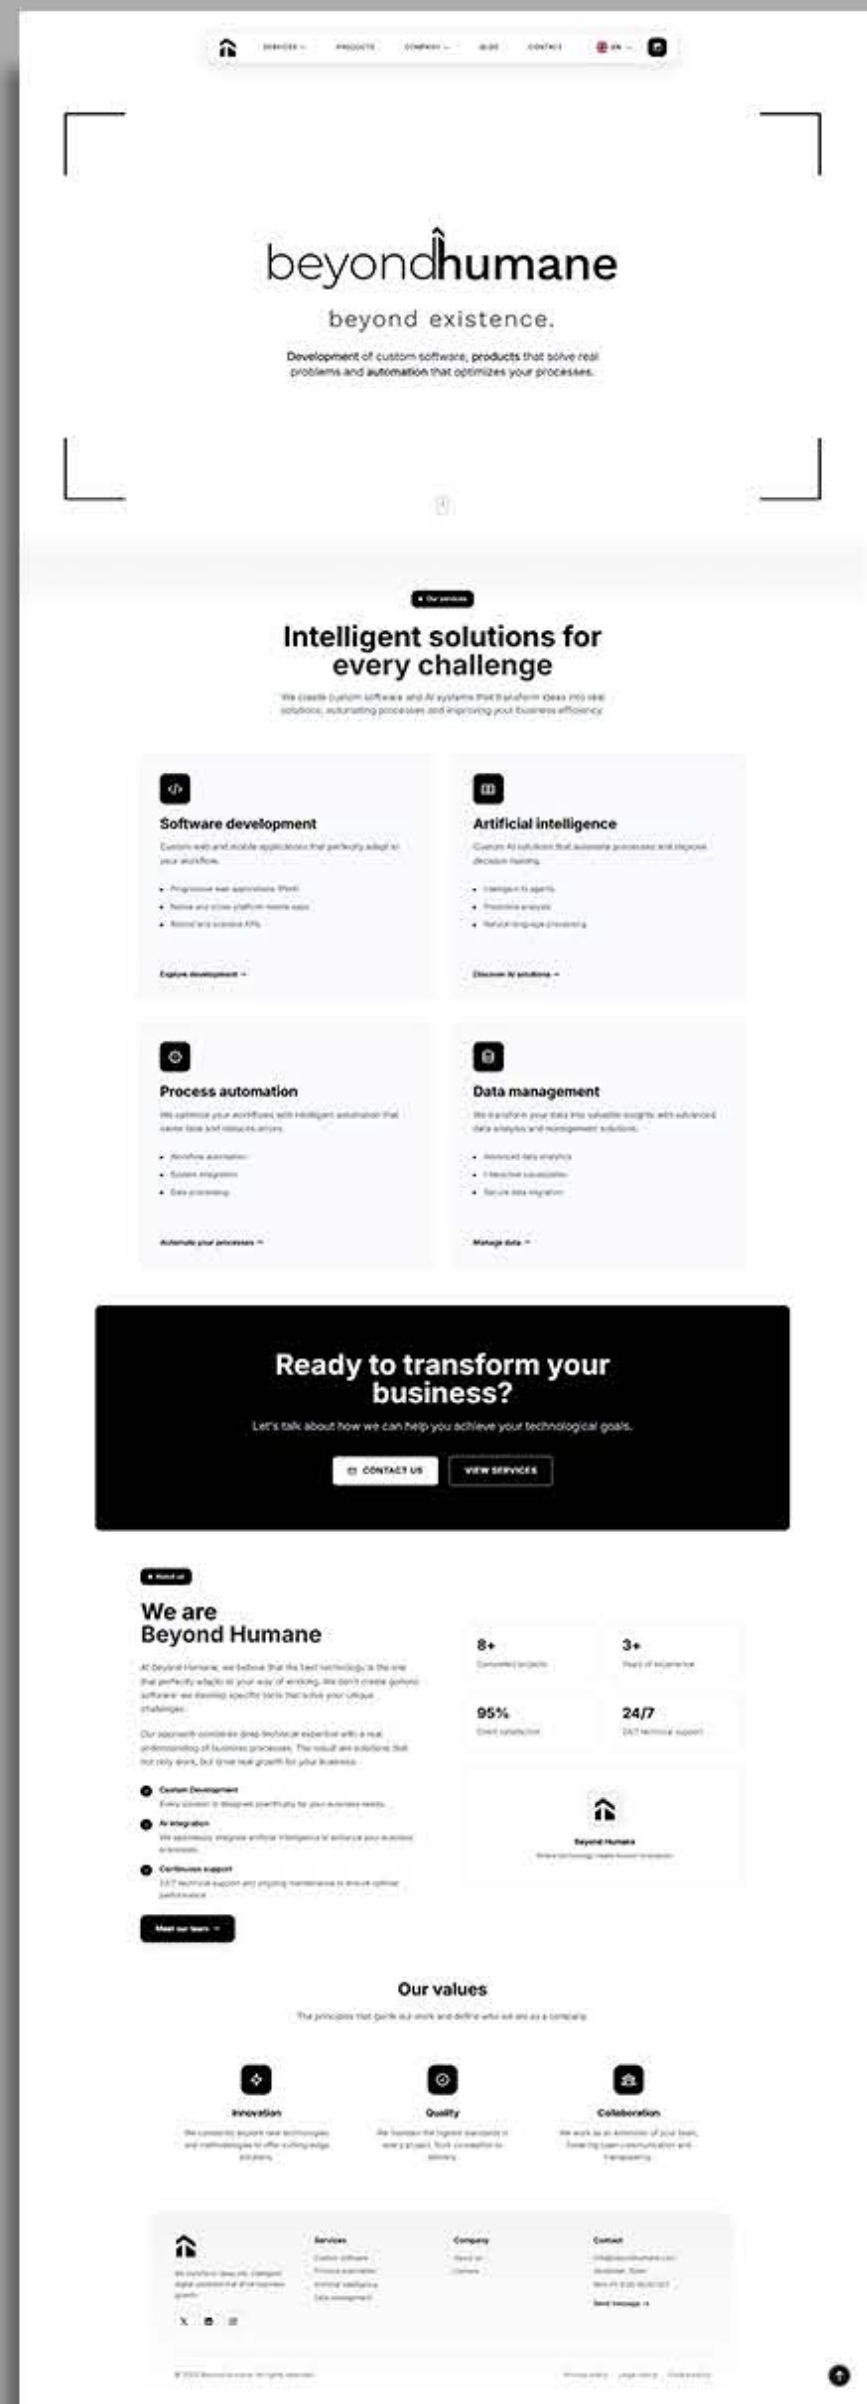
SERVICES PRODUCTS COMPANY BLOG CONTACT EN

beyondhumane

beyond existence.

Development of custom software, products that solve real problems and automation that optimizes your processes.

Our services

Intelligent solutions for every challenge

We create custom software and AI systems that transform ideas into real solutions, automating processes and improving your business efficiency.

Software development

Custom web and mobile applications that perfectly adapt to your workflow.

- Progressive web applications (PWA)
- Native and cross-platform mobile apps
- Robust and scalable APIs

Explore development →

Artificial intelligence

Custom AI solutions that automate processes and improve decision making.

- Intelligent AI agents
- Predictive analysis
- Natural language processing

Discover AI solutions →

Process automation

We optimize your workflows with intelligent automation that saves time and reduces errors.

- Workflow automation
- System integration
- Data processing

Automate your processes →

Data management

We transform your data into valuable insights with advanced data analysis and management solutions.

- Advanced data analytics
- Interactive visualization
- Secure data migration

Manage data →

Ready to transform your business?

Let's talk about how we can help you achieve your technological goals.

CONTACT US VIEW SERVICES

About us

We are Beyond Humane

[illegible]

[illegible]

Custom Development
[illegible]

AI Integration
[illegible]

Continuous support
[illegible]

Meet our team →

8+
Completed projects

3+
Years of experience

95%
Client satisfaction

24/7
24/7 technical support

Beyond Humane
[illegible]

Our values

The principles that guide our work and define who we are as a company

Innovation
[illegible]

Quality
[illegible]

Collaboration
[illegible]

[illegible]

Services
Custom software
Process automation
Artificial intelligence
Data management

Company
About us
Careers

Contact
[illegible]
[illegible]
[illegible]
Send message →

© 2025 Beyond Humane. All rights reserved.

Privacy policy Legal notice Cookie policy